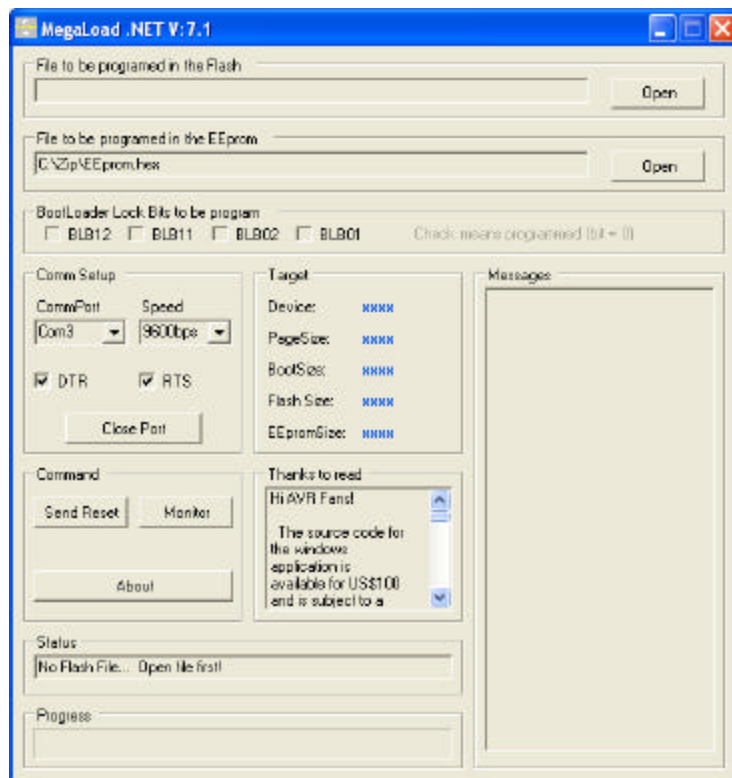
MegaLoad .NET V:7.1

File to be programed in the Flash

Open

File to be programed in the EEprom

C:\Zip\EEprom.hex

Open

BootLoader Lock Bits to be program

BLB12 BLB11 BLB02 BLB01

Check means programmed (bit = 0)

Comm Setup

CommPort

Speed

Com3

9600bps

DTR

RTS

Close Port

Target

Device: xxxx

PageSize: xxxx

BootSize: xxxx

Flash Size: xxxx

EEpromSize: xxxx

Messages

Command

Send Reset

Monitor

About

Thanks to read

Hi AVR Fans!

The source code for the windows application is available for US$100 and is subject to a

Status

No Flash File... Open file first!

Progress